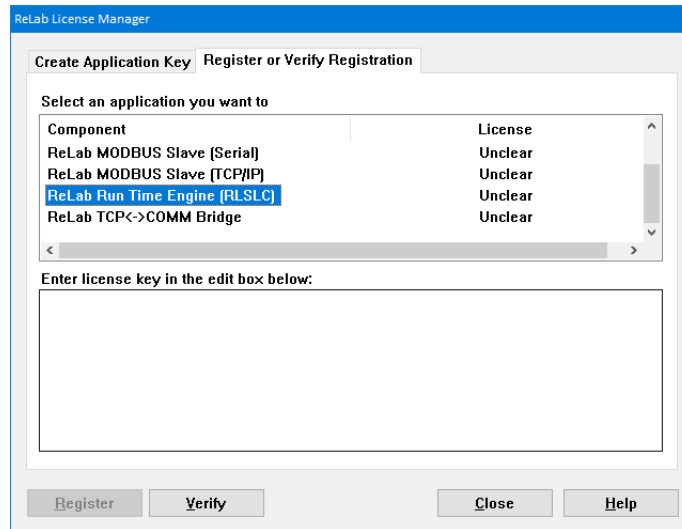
ReLab License Manager

Create Application Key

Register or Verify Registration

Select an application you want to

| Component | License |
|---|---|
| ReLab MODBUS Slave (Serial) | Unclear |
| ReLab MODBUS Slave (TCP/IP) | Unclear |
| ReLab Run Time Engine (RLSLC) | Unclear |
| ReLab TCP<->COMM Bridge | Unclear |

Enter license key in the edit box below:

Register

Verify

Close

Help